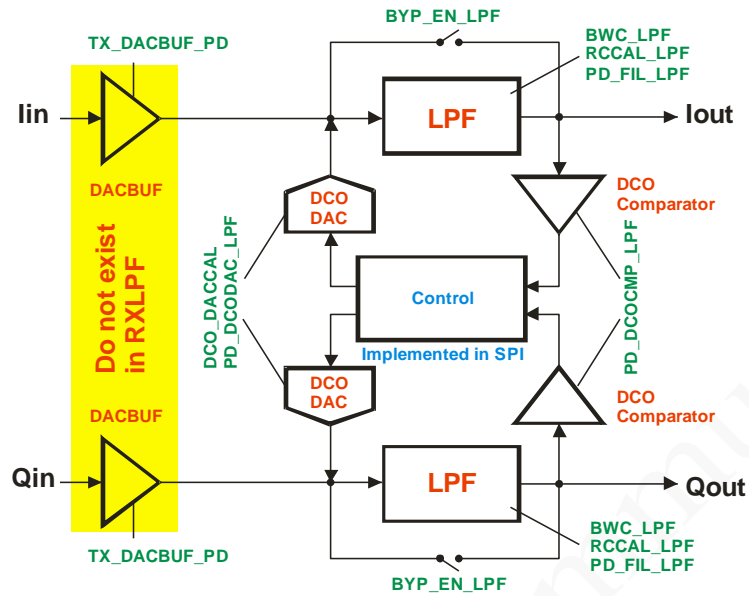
BYP_EN_LPF
TX_DACBUF_PD
BWC_LPF
RCCAL_LPF
PD_FIL_LPF
Iin
LPF
Iout
DACBUF
DCO
DAC
DCO
Comparator
Do not exist in RXLPF
DCO_DACCAL
PD_DCODAC_LPF
Control
Implemented in SPI
PD_DCOCMP_LPF
DCO
DAC
DACBUF
DCO
Comparator
Qin
LPF
Qout
TX_DACBUF_PD
BWC_LPF
RCCAL_LPF
PD_FIL_LPF
BYP_EN_LPF